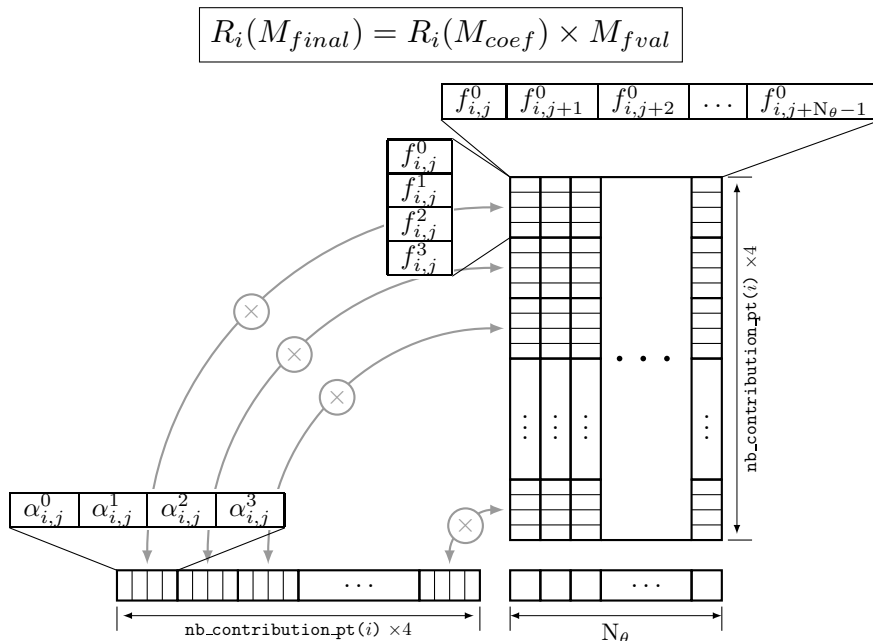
$R_i(M_{final}) = R_i(M_{coef}) \times M_{fval}$

| $f^0_{i,j}$ | $f^0_{i,j+1}$ | $f^0_{i,j+2}$ | $\dots$ | $f^0_{i,j+N_\theta-1}$ |
|---|---|---|---|---|

$f^0_{i,j}$
$f^1_{i,j}$
$f^2_{i,j}$
$f^3_{i,j}$

$\times$
$\times$
$\times$
$\times$

$\cdots$

$\vdots$ $\vdots$ $\vdots$ $\vdots$

nb_contribution_pt$(i)$ $\times 4$

| $\alpha^0_{i,j}$ | $\alpha^1_{i,j}$ | $\alpha^2_{i,j}$ | $\alpha^3_{i,j}$ |
|---|---|---|---|

$\cdots$

$\cdots$

nb_contribution_pt$(i)$ $\times 4$

$N_\theta$